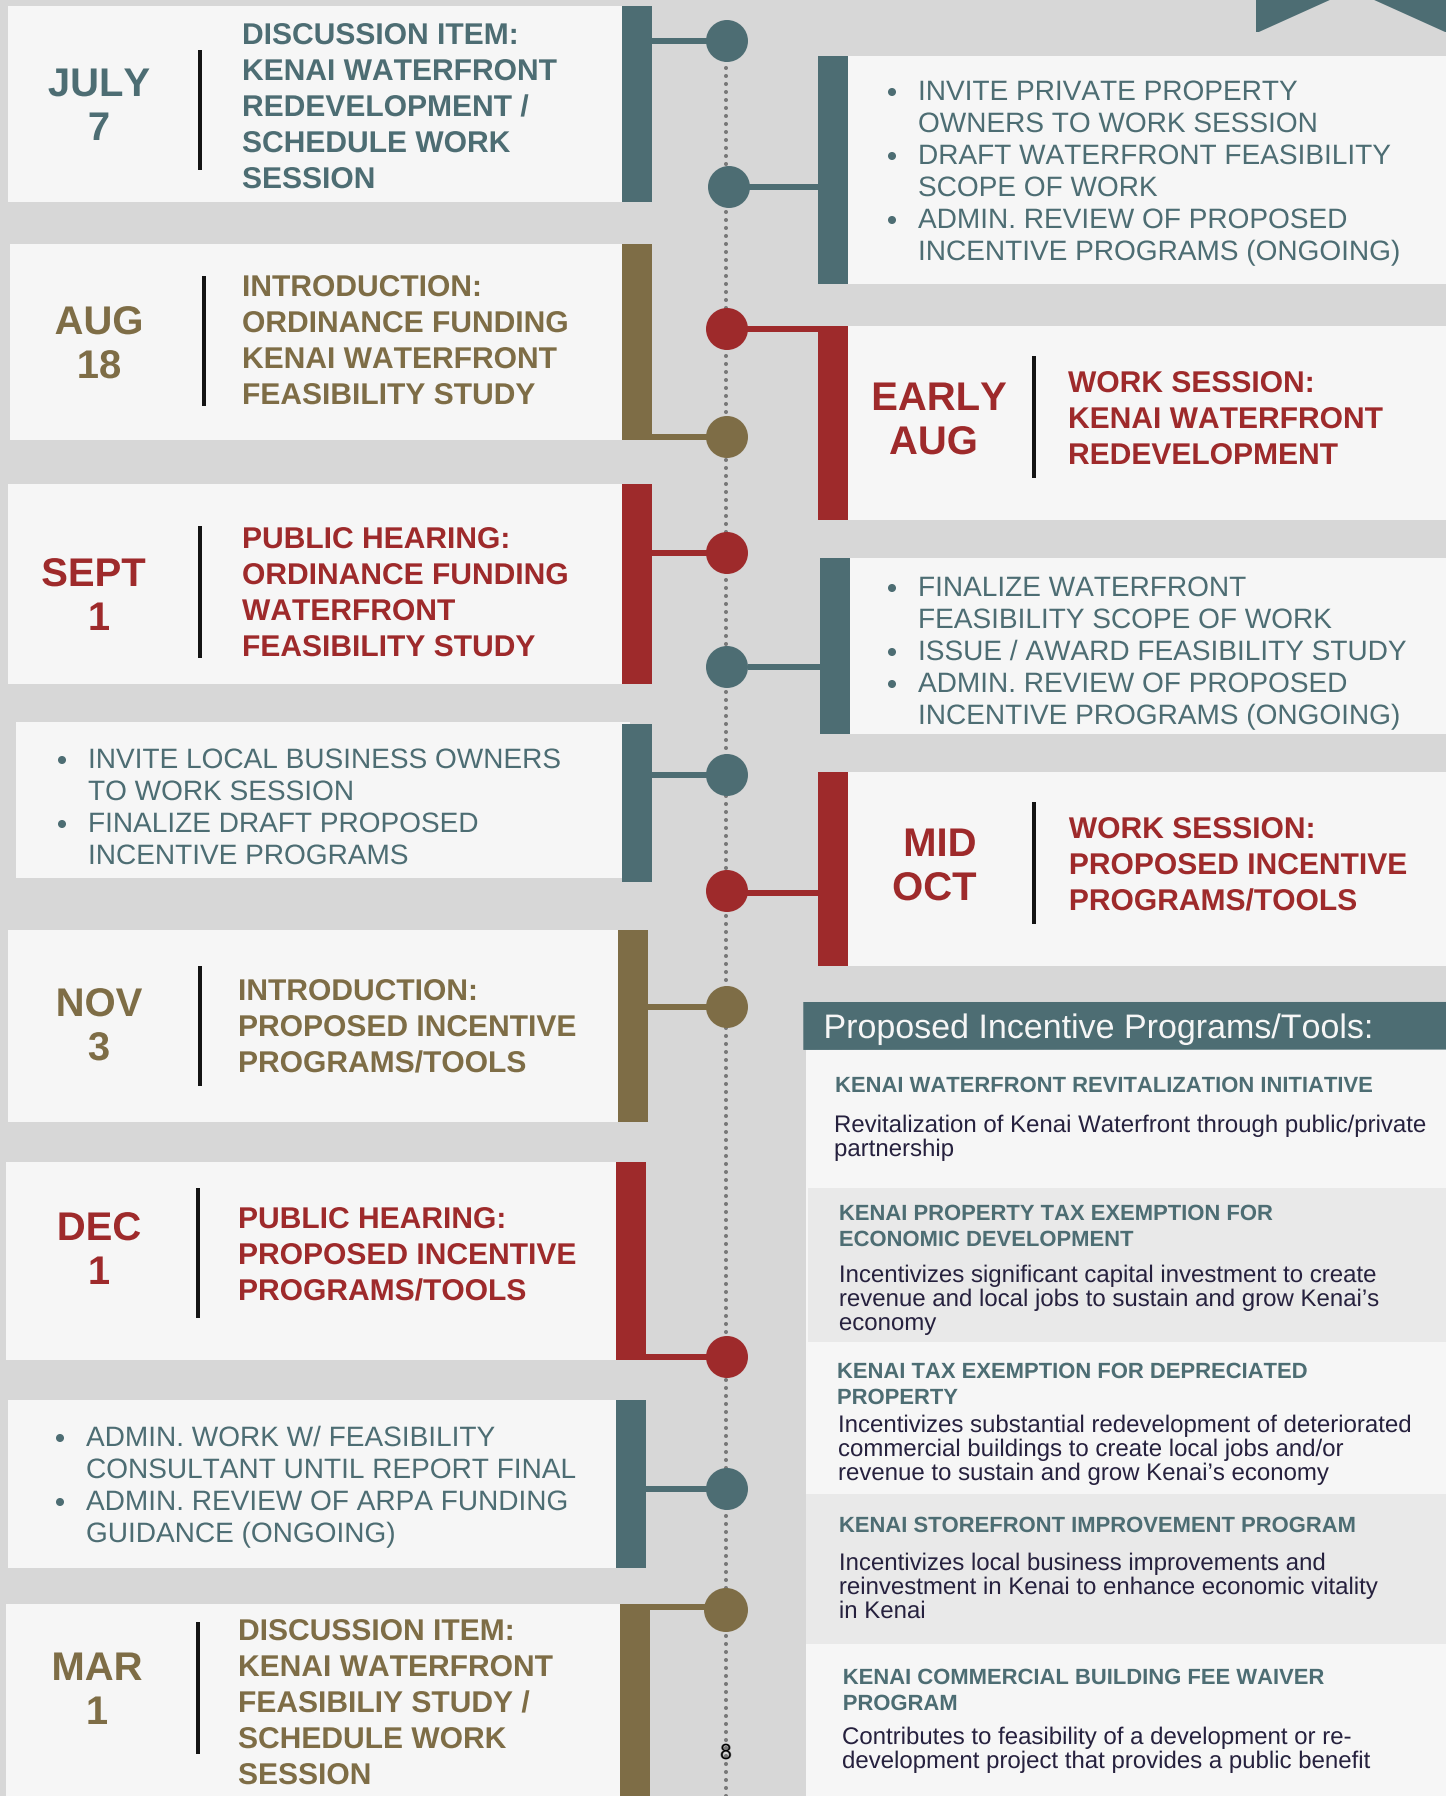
JULY 7

DISCUSSION ITEM: KENAI WATERFRONT REDEVELOPMENT / SCHEDULE WORK SESSION

- INVITE PRIVATE PROPERTY OWNERS TO WORK SESSION
- DRAFT WATERFRONT FEASIBILITY SCOPE OF WORK
- ADMIN. REVIEW OF PROPOSED INCENTIVE PROGRAMS (ONGOING)

AUG 18

INTRODUCTION: ORDINANCE FUNDING KENAI WATERFRONT FEASIBILITY STUDY

EARLY AUG

WORK SESSION: KENAI WATERFRONT REDEVELOPMENT

SEPT 1

PUBLIC HEARING: ORDINANCE FUNDING WATERFRONT FEASIBILITY STUDY

- FINALIZE WATERFRONT FEASIBILITY SCOPE OF WORK
- ISSUE / AWARD FEASIBILITY STUDY
- ADMIN. REVIEW OF PROPOSED INCENTIVE PROGRAMS (ONGOING)

- INVITE LOCAL BUSINESS OWNERS TO WORK SESSION
- FINALIZE DRAFT PROPOSED INCENTIVE PROGRAMS

MID OCT

WORK SESSION: PROPOSED INCENTIVE PROGRAMS/TOOLS

NOV 3

INTRODUCTION: PROPOSED INCENTIVE PROGRAMS/TOOLS

Proposed Incentive Programs/Tools:

KENAI WATERFRONT REVITALIZATION INITIATIVE

Revitalization of Kenai Waterfront through public/private partnership

DEC 1

PUBLIC HEARING: PROPOSED INCENTIVE PROGRAMS/TOOLS

KENAI PROPERTY TAX EXEMPTION FOR ECONOMIC DEVELOPMENT

Incentivizes significant capital investment to create revenue and local jobs to sustain and grow Kenai’s economy

KENAI TAX EXEMPTION FOR DEPRECIATED PROPERTY

Incentivizes substantial redevelopment of deteriorated commercial buildings to create local jobs and/or revenue to sustain and grow Kenai’s economy

- ADMIN. WORK W/ FEASIBILITY CONSULTANT UNTIL REPORT FINAL
- ADMIN. REVIEW OF ARPA FUNDING GUIDANCE (ONGOING)

KENAI STOREFRONT IMPROVEMENT PROGRAM

Incentivizes local business improvements and reinvestment in Kenai to enhance economic vitality in Kenai

MAR 1

DISCUSSION ITEM: KENAI WATERFRONT FEASIBILIY STUDY / SCHEDULE WORK SESSION

KENAI COMMERCIAL BUILDING FEE WAIVER PROGRAM

Contributes to feasibility of a development or redevelopment project that provides a public benefit

8